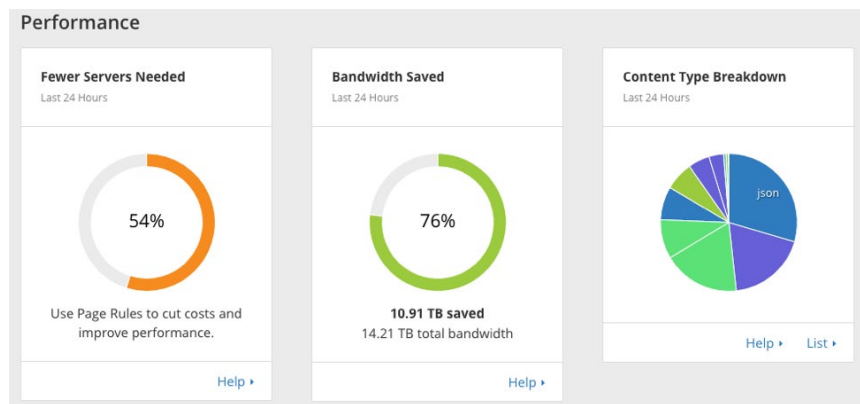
Performance

Fewer Servers Needed
Last 24 Hours

54%

Use Page Rules to cut costs and improve performance.

Help ▸

Bandwidth Saved
Last 24 Hours

76%

10.91 TB saved
14.21 TB total bandwidth

Help ▸

Content Type Breakdown
Last 24 Hours

json

Help ▸ List ▸